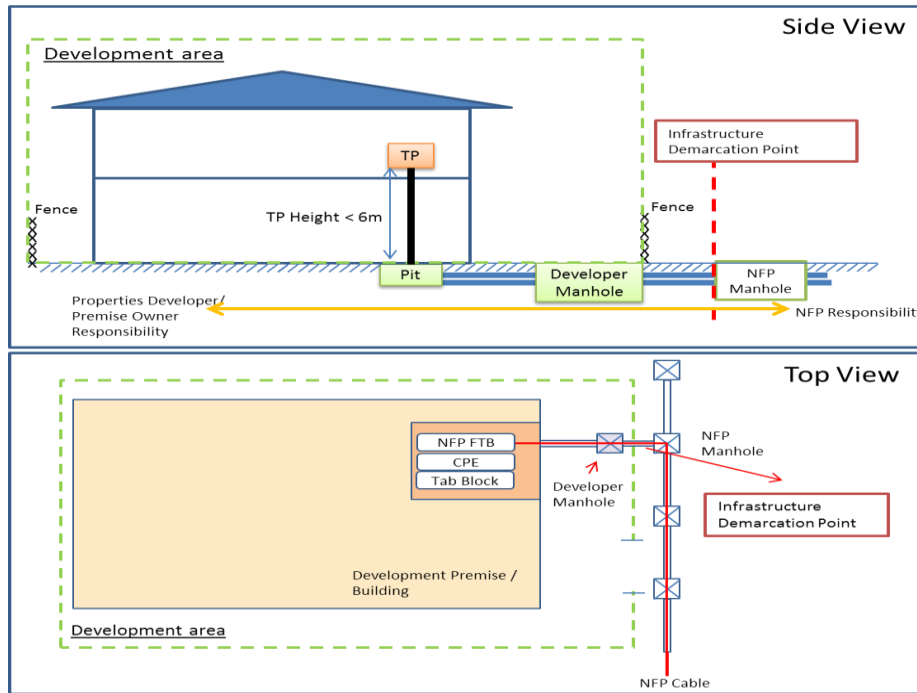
Side View

Development area

Infrastructure Demarcation Point

TP

Fence

TP Height < 6m

Fence

Pit

Developer Manhole

NFP Manhole

Properties Developer/ Premise Owner Responsibility

NFP Responsibilit

Top View

NFP FTB

CPE

Tab Block

NFP Manhole

Developer Manhole

Infrastructure Demarcation Point

Development Premise / Building

Development area

NFP Cable